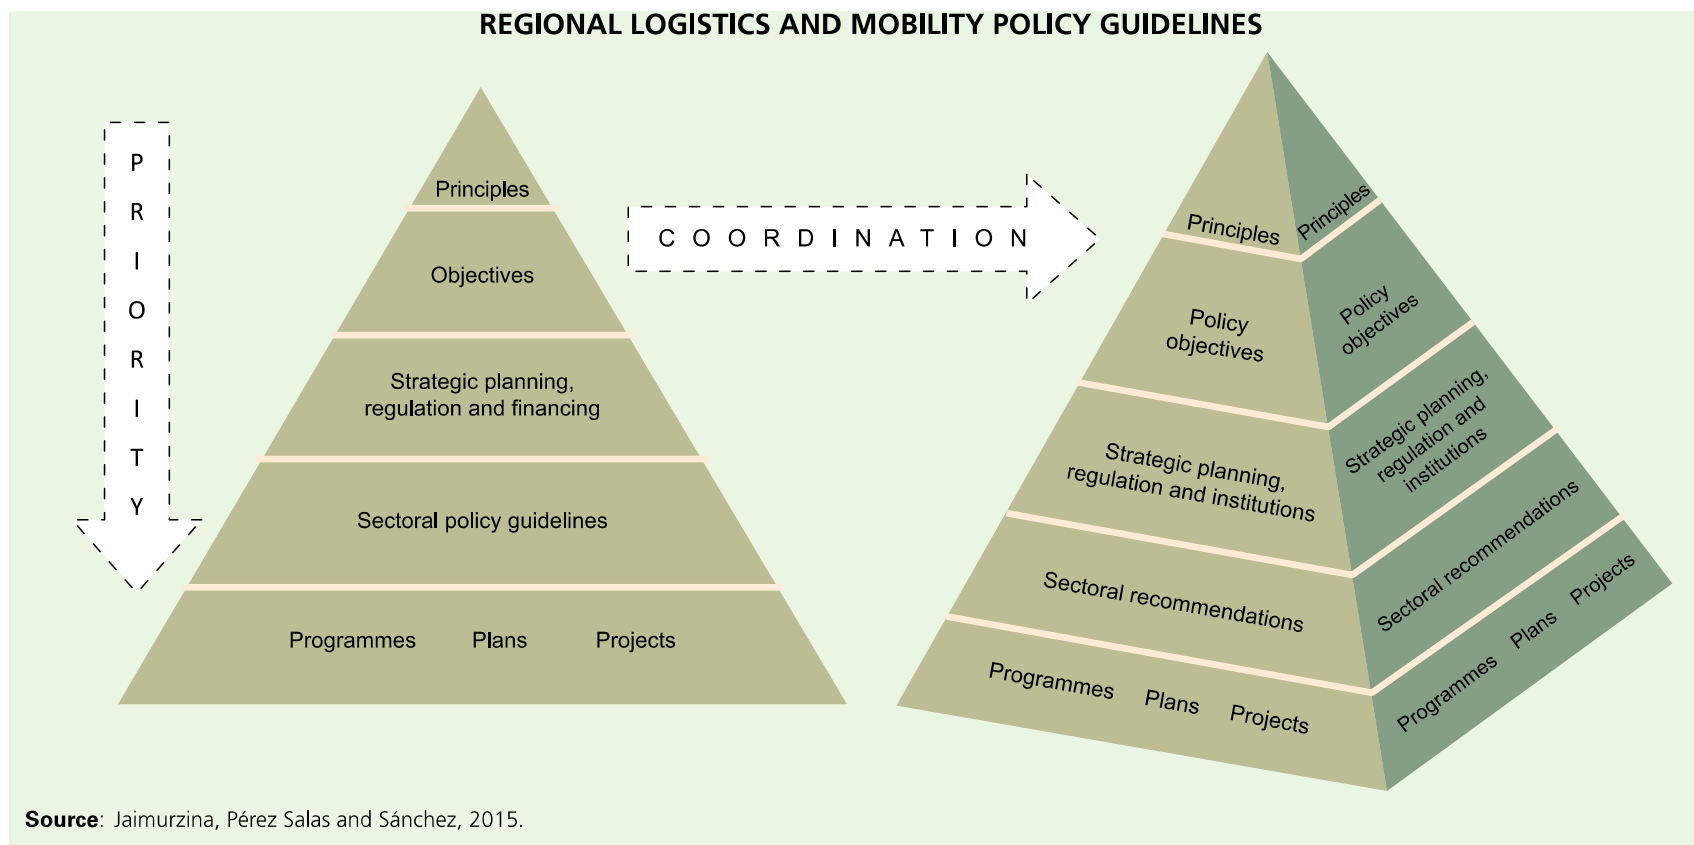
REGIONAL LOGISTICS AND MOBILITY POLICY GUIDELINES

PRIORITY

Principles

Objectives

Strategic planning, regulation and financing

Sectoral policy guidelines

Programmes Plans Projects

COORDINATION

Principles

Policy objectives

Strategic planning, regulation and institutions

Sectoral recommendations

Programmes Plans Projects

Principles

Policy objectives

Strategic planning, regulation and institutions

Sectoral recommendations

Programmes Plans Projects

**Source**: Jaimurzina, Pérez Salas and Sánchez, 2015.